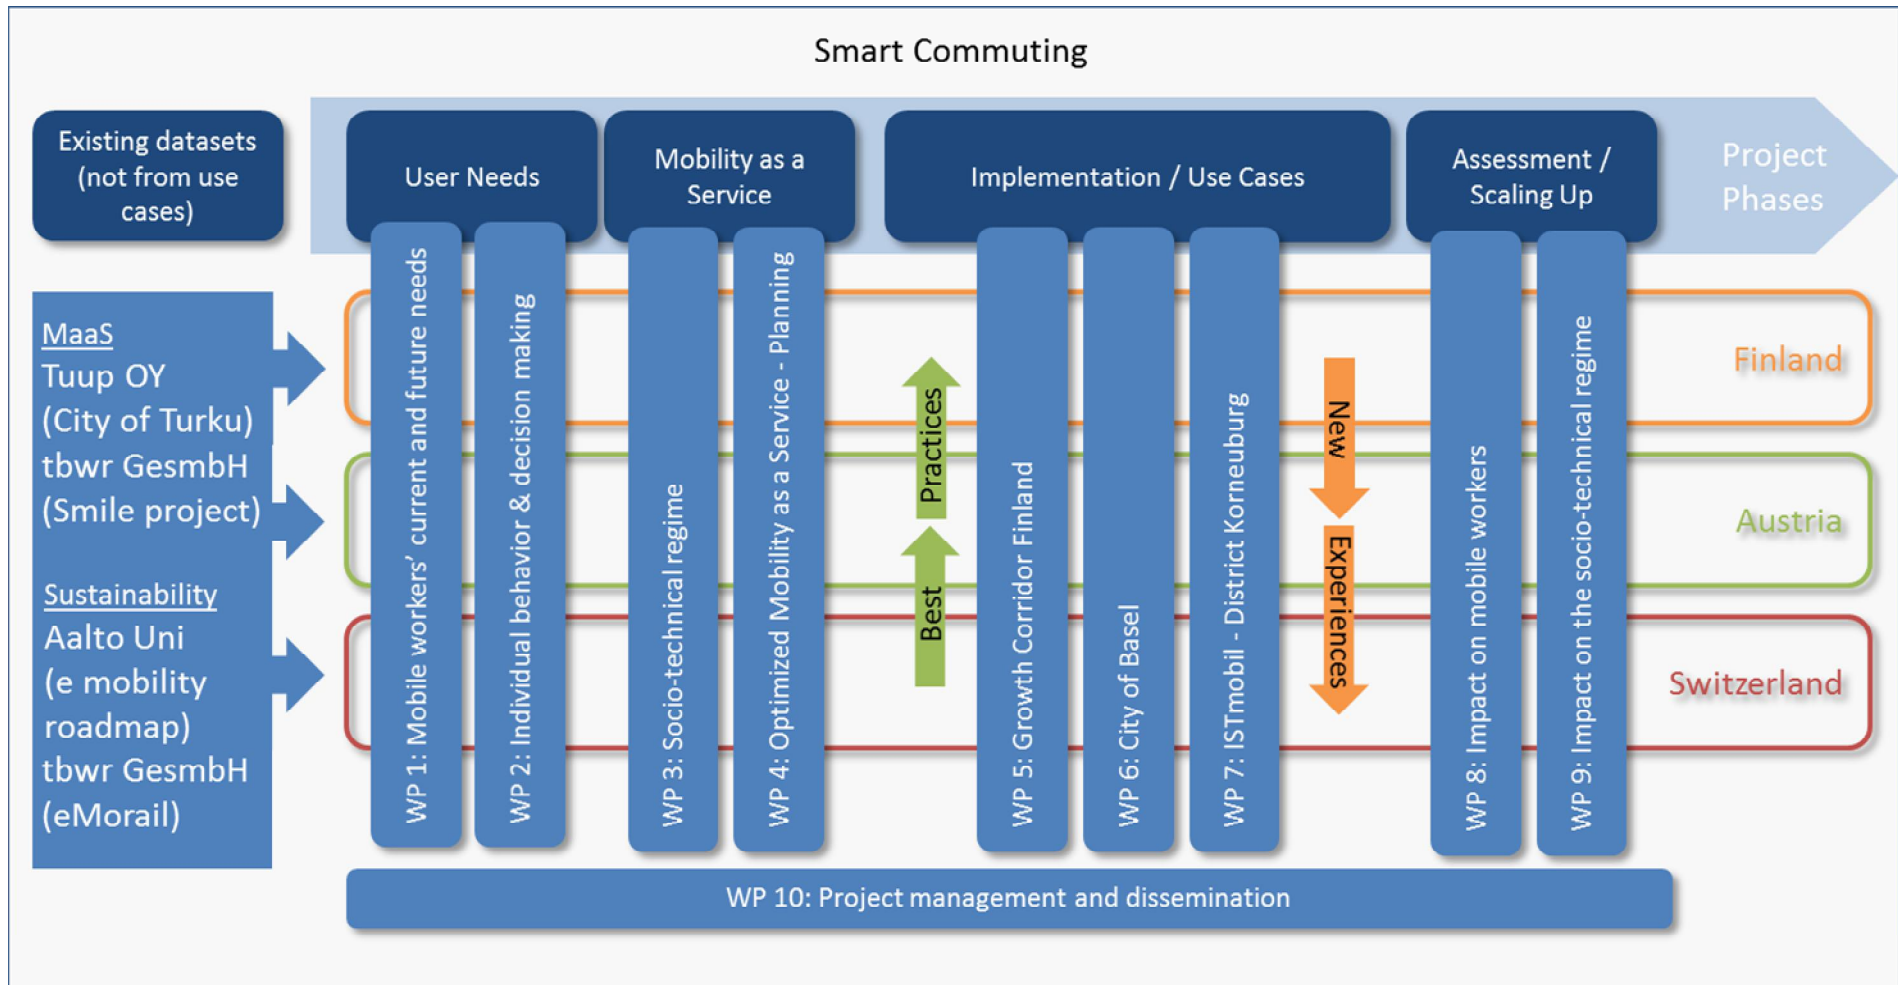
Smart Commuting

Existing datasets (not from use cases)

User Needs

Mobility as a Service

Implementation / Use Cases

Assessment / Scaling Up

Project Phases

MaaS
Tuup OY
(City of Turku)
tbwr GesmbH
(Smile project)

Sustainability
Aalto Uni
(e mobility roadmap)
tbwr GesmbH
(eMorail)

WP 1: Mobile workers' current and future needs

WP 2: Individual behavior & decision making

WP 3: Socio-technical regime

WP 4: Optimized Mobility as a Service - Planning

Best Practices

WP 5: Growth Corridor Finland

WP 6: City of Basel

WP 7: ISTmobil - District Korneuburg

New Experiences

WP 8: Impact on mobile workers

WP 9: Impact on the socio-technical regime

Finland

Austria

Switzerland

WP 10: Project management and dissemination